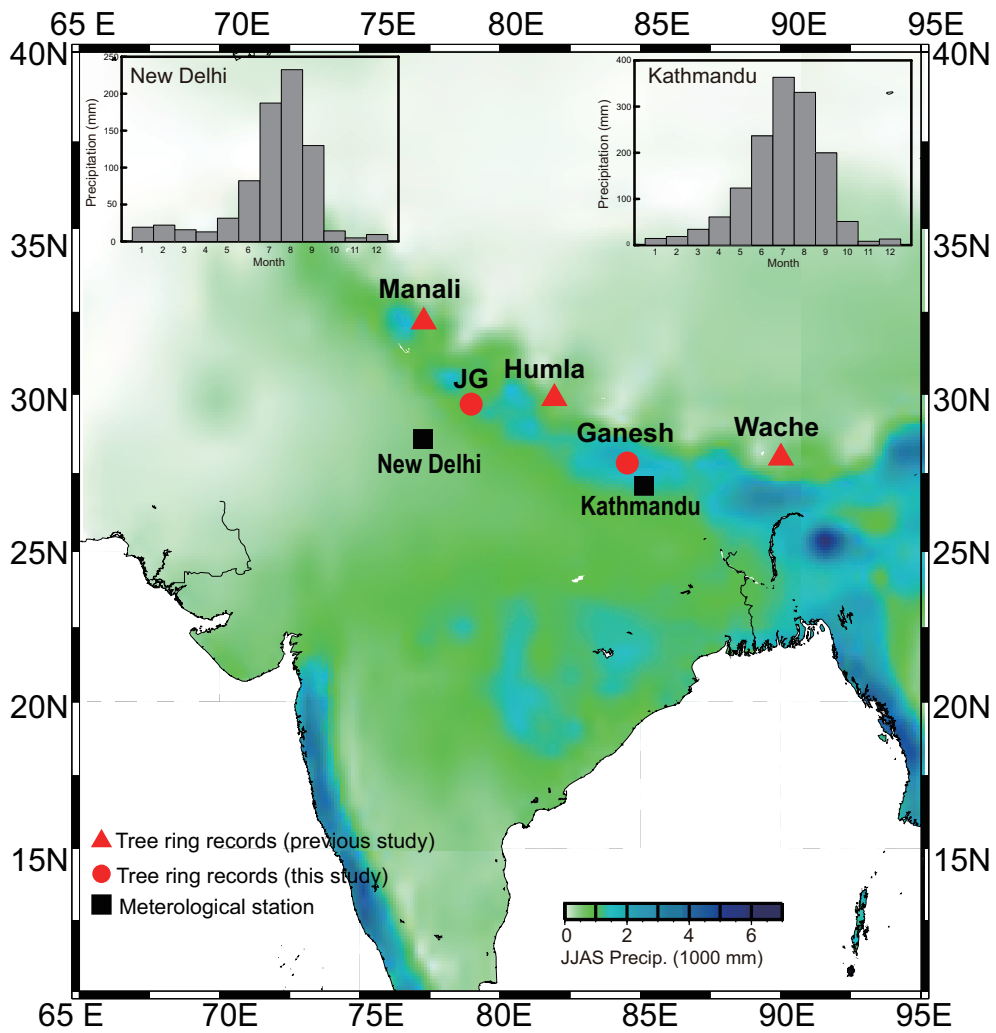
65 E 70E 75E 80E 85E 90E 95E

40N 35N 30N 25N 20N 15N

40N 35N 30N 25N 20N 15N

New Delhi

Precipitation (mm)

250 200 150 100 50 0

1 2 3 4 5 6 7 8 9 10 11 12

Month

Kathmandu

Precipitation (mm)

400 300 200 100 0

1 2 3 4 5 6 7 8 9 10 11 12

Month

Manali

JG

Humla

New Delhi

Ganesh

Wache

Kathmandu

Tree ring records (previous study)

Tree ring records (this study)

Meterological station

0 2 4 6

JJAS Precip. (1000 mm)

65 E 70E 75E 80E 85E 90E 95E